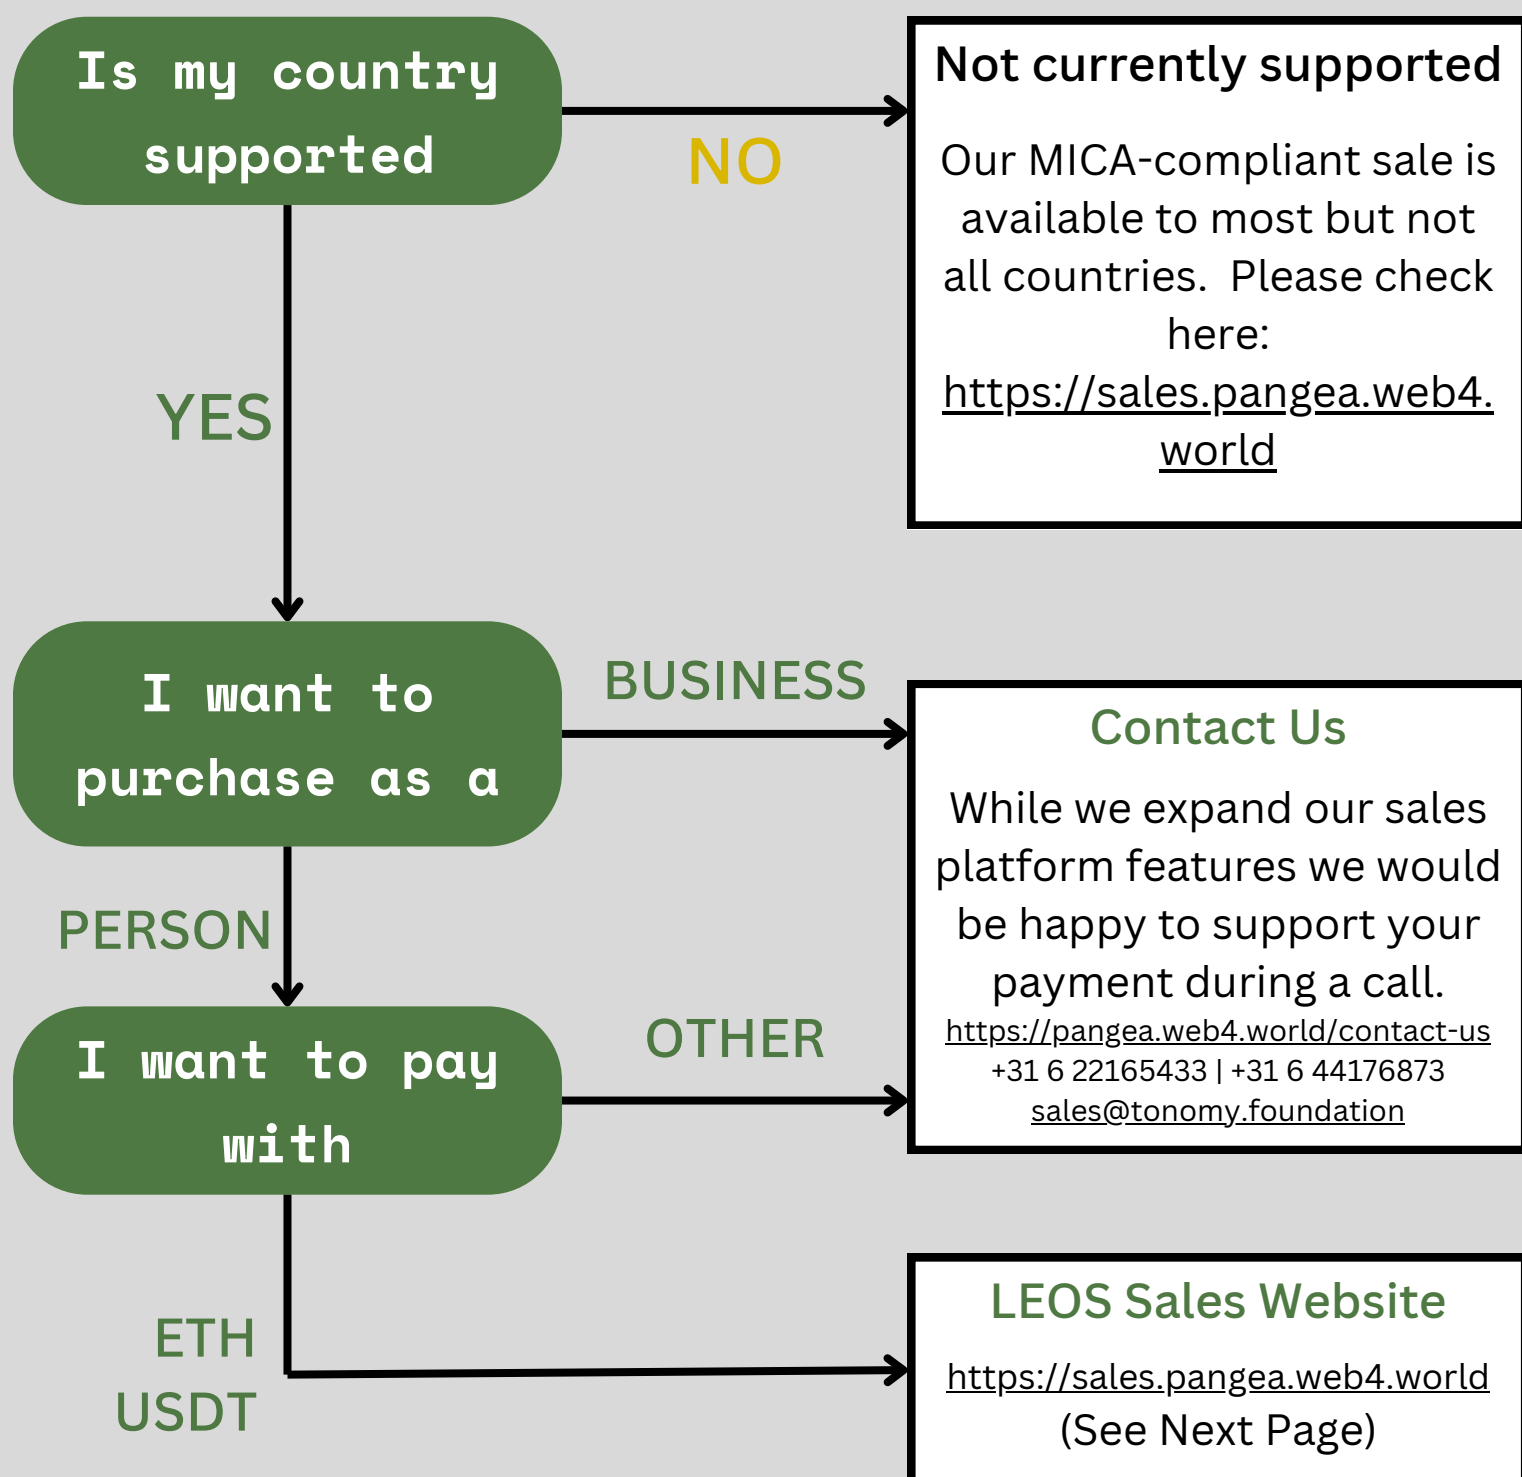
Is my country supported

NO

Not currently supported

Our MICA-compliant sale is available to most but not all countries. Please check here: https://sales.pangea.web4.world

YES

I want to purchase as a

BUSINESS

Contact Us

While we expand our sales platform features we would be happy to support your payment during a call.
https://pangea.web4.world/contact-us
+31 6 22165433 | +31 6 44176873
sales@tonomy.foundation

PERSON

I want to pay with

OTHER

ETH
USDT

LEOS Sales Website

https://sales.pangea.web4.world
(See Next Page)